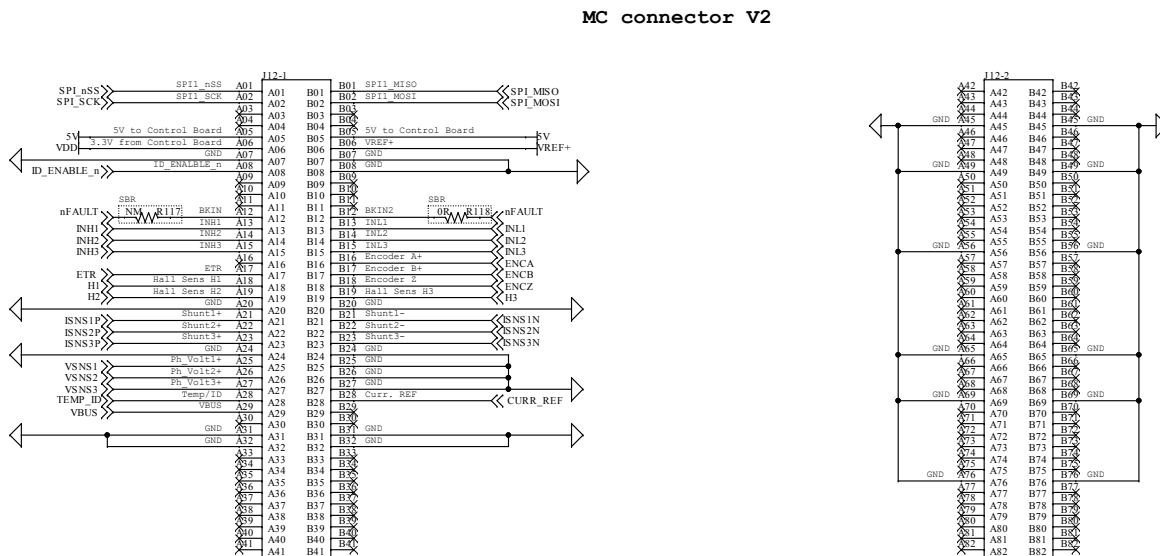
MC connector V2

J12-1

SPI_nSS
SPI_SCK
SPI1_nSS A01
SPI1_SCK A02
A03
A04
5V
VDD
5V to Control Board A05
3.3V from Control Board A06
GND A07
ID_ENABLE_n
ID_ENALBLE_n A08
A09
A10
A11
SBR
NM R117
nFAULT
BKIN A12
INH1
INH1 A13
INH2
INH2 A14
INH3
INH3 A15
A16
ETR
ETR A17
H1
Hall Sens H1 A18
H2
Hall Sens H2 A19
GND A20
ISNS1P
Shunt1+ A21
ISNS2P
Shunt2+ A22
ISNS3P
Shunt3+ A23
GND A24
VSNS1
Ph_Volt1+ A25
VSNS2
Ph_Volt2+ A26
VSNS3
Ph_Volt3+ A27
TEMP_ID
Temp/ID A28
VBUS
VBUS A29
A30
GND A31
GND A32
A33
A34
A35
A36
A37
A38
A39
A40
A41

A01 B01
A02 B02
A03 B03
A04 B04
A05 B05
A06 B06
A07 B07
A08 B08
A09 B09
A10 B10
A11 B11
A12 B12
A13 B13
A14 B14
A15 B15
A16 B16
A17 B17
A18 B18
A19 B19
A20 B20
A21 B21
A22 B22
A23 B23
A24 B24
A25 B25
A26 B26
A27 B27
A28 B28
A29 B29
A30 B30
A31 B31
A32 B32
A33 B33
A34 B34
A35 B35
A36 B36
A37 B37
A38 B38
A39 B39
A40 B40
A41 B41

B01 SPI1_MISO
SPI_MISO
B02 SPI1_MOSI
SPI_MOSI
B03
B04
B05 5V to Control Board
5V
B06 VREF+
VREF+
B07 GND
B08 GND
B09
B10
SBR
B11
B12 BKIN2
0R R118
nFAULT
B13 INL1
INL1
B14 INL2
INL2
B15 INL3
INL3
B16 Encoder A+
ENCA
B17 Encoder B+
ENCB
B18 Encoder Z
ENCZ
B19 Hall Sens H3
H3
B20 GND
B21 Shunt1-
ISNS1N
B22 Shunt2-
ISNS2N
B23 Shunt3-
ISNS3N
B24 GND
B25 GND
B26 GND
B27 GND
B28 Curr. REF
CURR_REF
B29
B30
B31 GND
B32 GND
B33
B34
B35
B36
B37
B38
B39
B40

J12-2

A42 A42 B42 B42
A43 A43 B43 B43
A44 A44 B44 B44
GND A45 A45 B45 B45 GND
A46 A46 B46 B46
A47 A47 B47 B47
A48 A48 B48 B48
GND A49 A49 B49 B49 GND
A50 A50 B50 B50
A51 A51 B51 B51
A52 A52 B52 B52
A53 A53 B53 B53
A54 A54 B54 B54
A55 A55 B55 B55
GND A56 A56 B56 B56 GND
A57 A57 B57 B57
A58 A58 B58 B58
A59 A59 B59 B59
A60 A60 B60 B60
A61 A61 B61 B61
A62 A62 B62 B62
A63 A63 B63 B63
A64 A64 B64 B64
GND A65 A65 B65 B65 GND
A66 A66 B66 B66
A67 A67 B67 B67
A68 A68 B68 B68
GND A69 A69 B69 B69 GND
A70 A70 B70 B70
A71 A71 B71 B71
A72 A72 B72 B72
A73 A73 B73 B73
A74 A74 B74 B74
A75 A75 B75 B75
GND A76 A76 B76 B76 GND
A77 A77 B77 B77
A78 A78 B78 B78
A79 A79 B79 B79
A80 A80 B80 B80
A81 A81 B81 B81
A82 A82 B82 B82